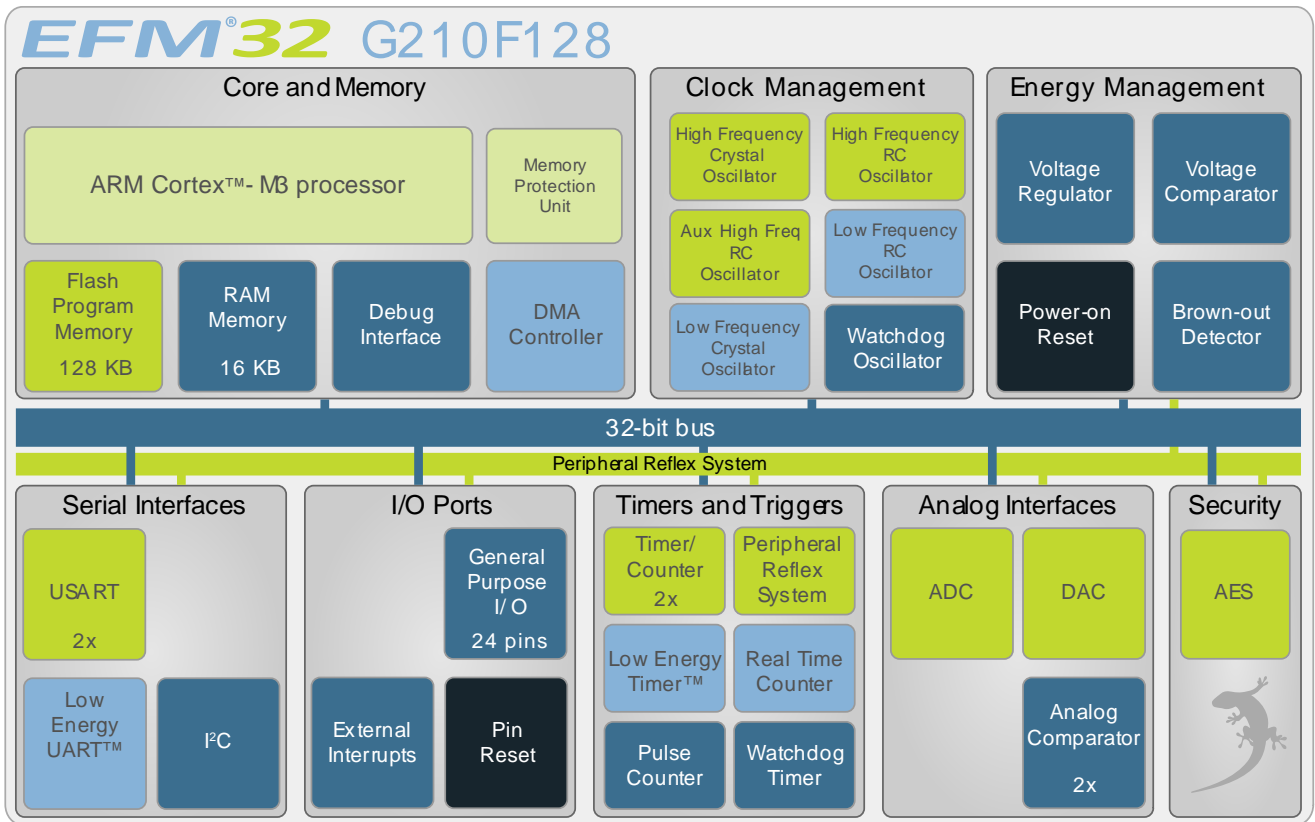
EFM®32 G210F128

Core and Memory

ARM Cortex™- M3 processor

Memory Protection Unit

Flash Program Memory

128 KB

RAM Memory

16 KB

Debug Interface

DMA Controller

Clock Management

High Frequency Crystal Oscillator

High Frequency RC Oscillator

Aux High Freq RC Oscillator

Low Frequency RC Oscillator

Low Frequency Crystal Oscillator

Watchdog Oscillator

Energy Management

Voltage Regulator

Voltage Comparator

Power-on Reset

Brown-out Detector

32-bit bus

Peripheral Reflex System

Serial Interfaces

USART

2x

Low Energy UART™

I$^2$C

I/O Ports

General Purpose I/O

24 pins

External Interrupts

Pin Reset

Timers and Triggers

Timer/ Counter

2x

Peripheral Reflex System

Low Energy Timer™

Real Time Counter

Pulse Counter

Watchdog Timer

Analog Interfaces

ADC

DAC

Analog Comparator

2x

Security

AES